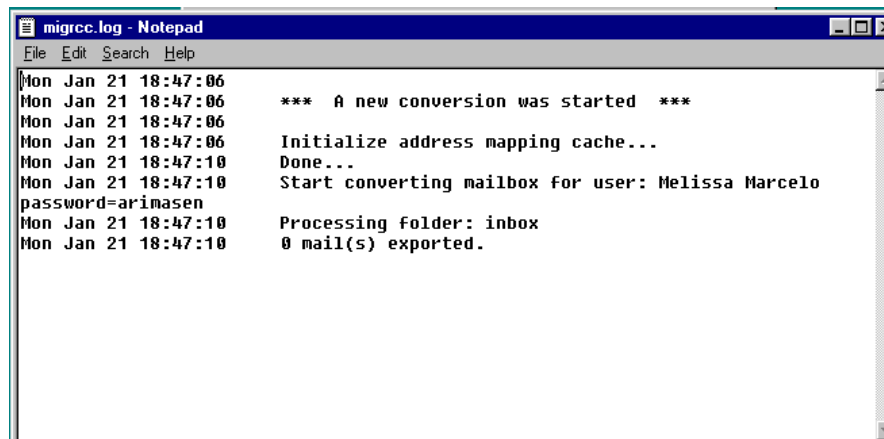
migrcc.log - Notepad

File Edit Search Help

Mon Jan 21 18:47:06
Mon Jan 21 18:47:06 *** A new conversion was started ***
Mon Jan 21 18:47:06
Mon Jan 21 18:47:06 Initialize address mapping cache...
Mon Jan 21 18:47:10 Done...
Mon Jan 21 18:47:10 Start converting mailbox for user: Melissa Marcelo
password=arimasen
Mon Jan 21 18:47:10 Processing folder: inbox
Mon Jan 21 18:47:10 0 mail(s) exported.